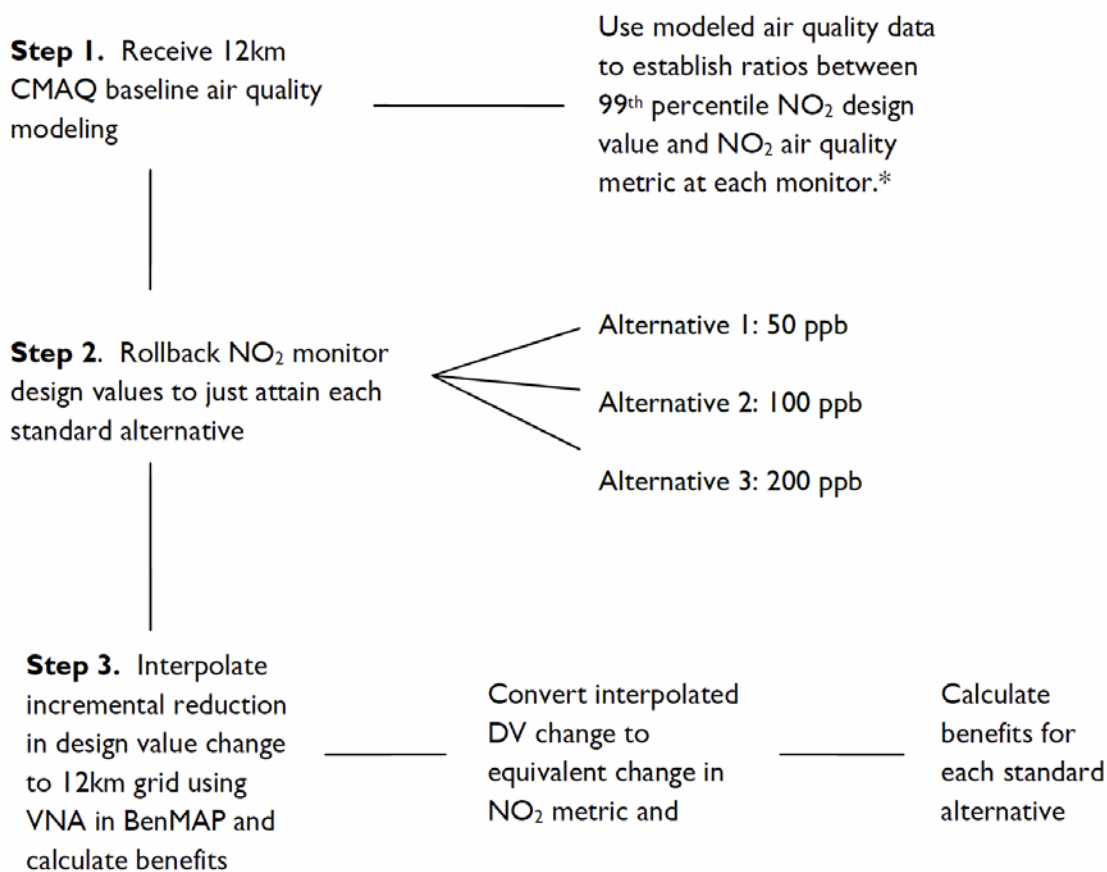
**Step 1.** Receive 12km CMAQ baseline air quality modeling

Use modeled air quality data to establish ratios between 99$^{th}$ percentile $NO_2$ design value and $NO_2$ air quality metric at each monitor.*

**Step 2**. Rollback $NO_2$ monitor design values to just attain each standard alternative

Alternative 1: 50 ppb

Alternative 2: 100 ppb

Alternative 3: 200 ppb

**Step 3.** Interpolate incremental reduction in design value change to 12km grid using VNA in BenMAP and calculate benefits

Convert interpolated DV change to equivalent change in $NO_2$ metric and

Calculate benefits for each standard alternative